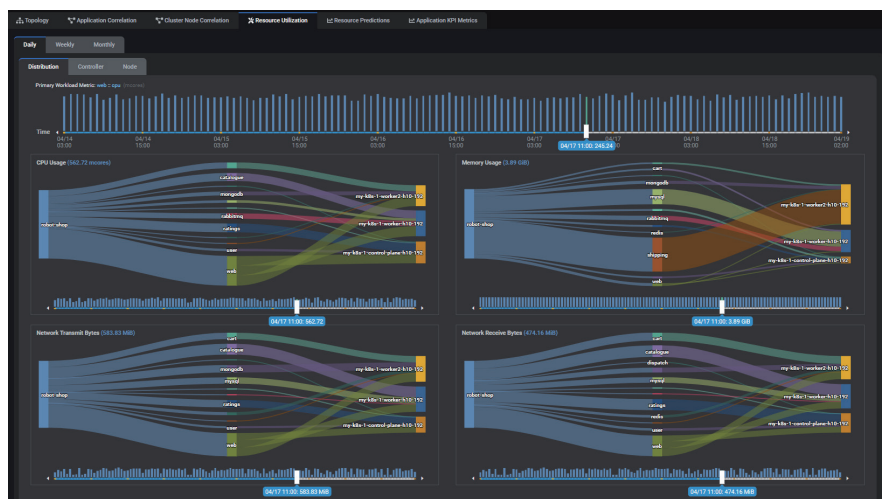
Topology
Application Correlation
Cluster Node Correlation
Resource Utilization
Resource Predictions
Application KPI Metrics

Daily
Weekly
Monthly

Distribution
Controller
Node

Primary Workload Metric: web : cpu (mcores)

Time
04/14 03:00
04/14 15:00
04/15 03:00
04/15 15:00
04/16 03:00
04/16 15:00
04/17 03:00
04/17 15:00
04/18 03:00
04/18 15:00
04/19 02:00
04/17 11:00: 245.24

CPU Usage (562.72 mcores)
robot-shop
catalogue
mongodb
rabbitmq
ratings
user
web
my-k8s-1-worker2-h10-192
my-k8s-1-worker-h10-192
my-k8s-1-control-plane-h10-192
04/17 11:00: 562.72

Memory Usage (3.89 GB)
robot-shop
cart
mongodb
mysql
rabbitmq
redis
shipping
web
my-k8s-1-worker2-h10-192
my-k8s-1-worker-h10-192
my-k8s-1-control-plane-h10-192
04/17 11:00: 3.89 GB

Network Transmit Bytes (583.83 MiB)
robot-shop
cart
catalogue
mongodb
mysql
ratings
user
web
my-k8s-1-worker2-h10-192
my-k8s-1-worker-h10-192
my-k8s-1-control-plane-h10-192
04/17 11:00: 583.83 MiB

Network Receive Bytes (474.16 MiB)
robot-shop
cart
catalogue
dispatch
mysql
ratings
user
web
my-k8s-1-worker2-h10-192
my-k8s-1-worker-h10-192
my-k8s-1-control-plane-h10-192
04/17 11:00: 474.16 MiB